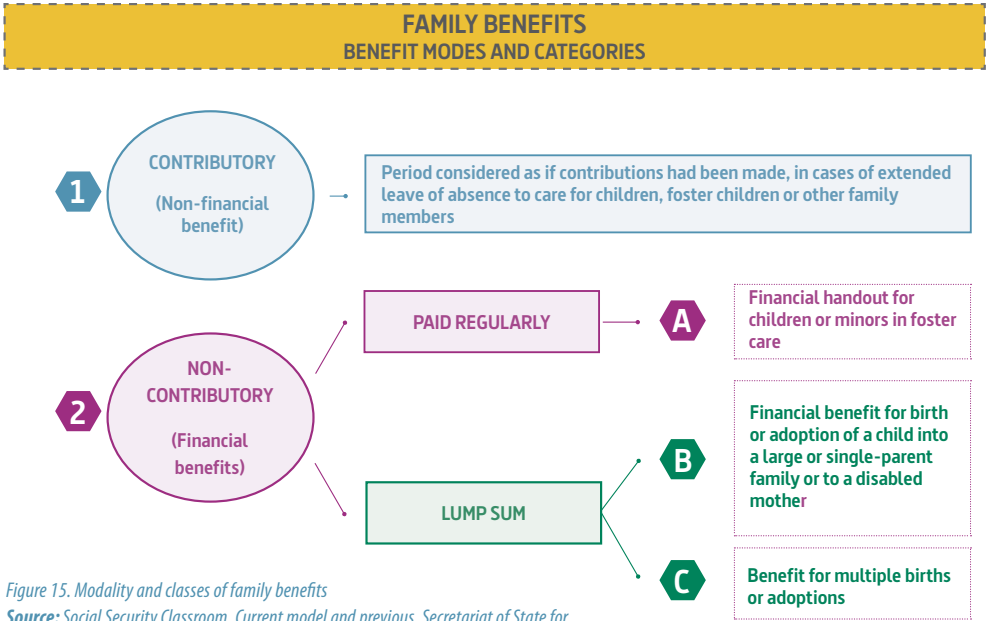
FAMILY BENEFITS
BENEFIT MODES AND CATEGORIES

1

CONTRIBUTORY

(Non-financial benefit)

Period considered as if contributions had been made, in cases of extended leave of absence to care for children, foster children or other family members

2

NON-CONTRIBUTORY

(Financial benefits)

PAID REGULARLY

A

Financial handout for children or minors in foster care

LUMP SUM

B

Financial benefit for birth or adoption of a child into a large or single-parent family or to a disabled mother

C

Benefit for multiple births or adoptions

Figure 15. Modality and classes of family benefits
Source: Social Security Classroom. Current model and previous. Secretariat of State for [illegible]